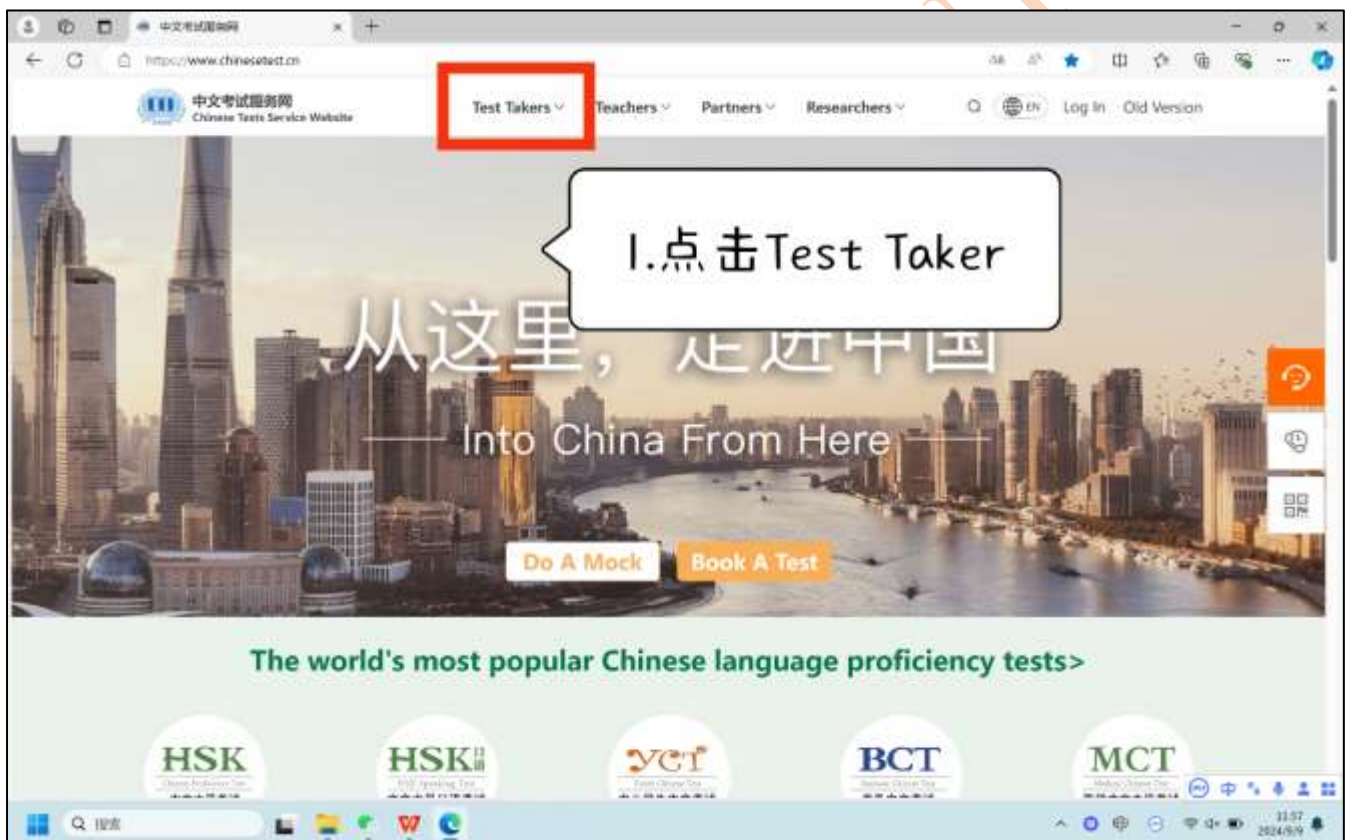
中文考试服务网

https://www.chinesetest.cn

中文考试服务网
Chinese Tests Service Website

Test Takers Teachers Partners Researchers EN Log In Old Version

1.点击Test Taker

从这里，走进中国

Into China From Here

Do A Mock Book A Test

The world's most popular Chinese language proficiency tests>

HSK HSK口语 YCT BCT MCT

搜索

11:57
2024/9/9